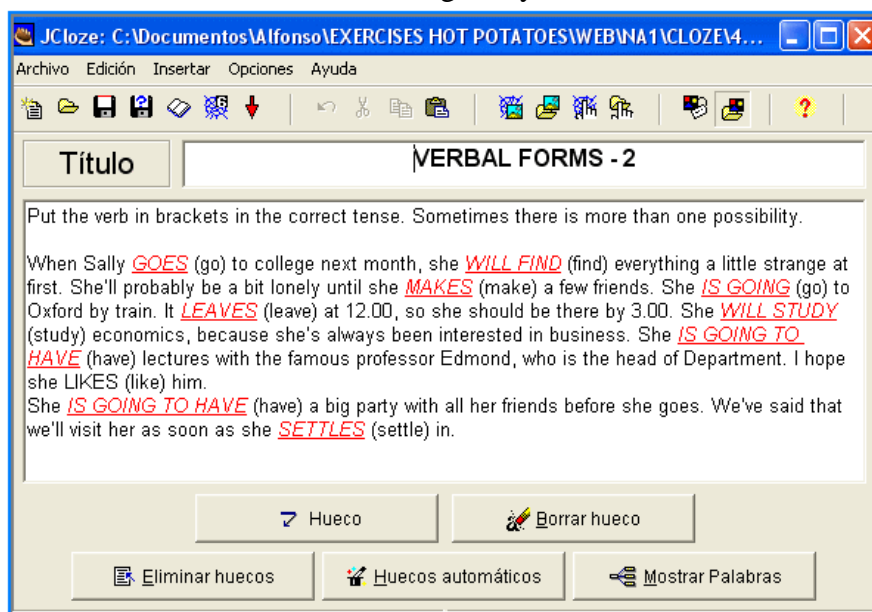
JCloze: C:\Documentos\Alfonso\EXERCISES HOT POTATOES\WEB\NA1\CLOZE\4...

Archivo Edición Insertar Opciones Ayuda

Título

VERBAL FORMS - 2

Put the verb in brackets in the correct tense. Sometimes there is more than one possibility.

When Sally GOES (go) to college next month, she WILL FIND (find) everything a little strange at first. She'll probably be a bit lonely until she MAKES (make) a few friends. She IS GOING (go) to Oxford by train. It LEAVES (leave) at 12.00, so she should be there by 3.00. She WILL STUDY (study) economics, because she's always been interested in business. She IS GOING TO HAVE (have) lectures with the famous professor Edmond, who is the head of Department. I hope she LIKES (like) him.
She IS GOING TO HAVE (have) a big party with all her friends before she goes. We've said that we'll visit her as soon as she SETTLES (settle) in.

Hueco

Borrar hueco

Eliminar huecos

Huecos automáticos

Mostrar Palabras